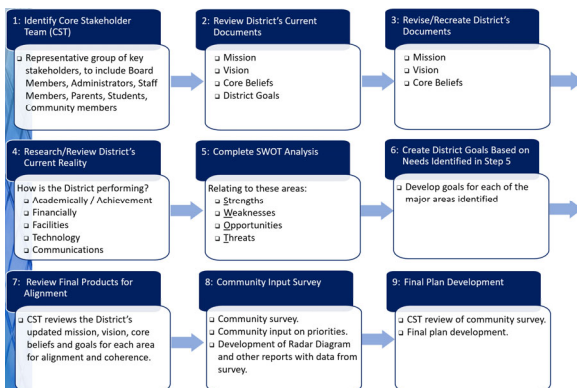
1: Identify Core Stakeholder Team (CST)

- Representative group of key stakeholders, to include Board Members, Administrators, Staff Members, Parents, Students, Community members

2: Review District's Current Documents

- Mission
- Vision
- Core Beliefs
- District Goals

3: Revise/Recreate District's Documents

- Mission
- Vision
- Core Beliefs

4: Research/Review District's Current Reality

How is the District performing?
- Academically / Achievement
- Financially
- Facilities
- Technology
- Communications

5: Complete SWOT Analysis

Relating to these areas:
- Strengths
- Weaknesses
- Opportunities
- Threats

6: Create District Goals Based on Needs Identified in Step 5

- Develop goals for each of the major areas identified

7: Review Final Products for Alignment

- CST reviews the District's updated mission, vision, core beliefs and goals for each area for alignment and coherence.

8: Community Input Survey

- Community survey.
- Community input on priorities.
- Development of Radar Diagram and other reports with data from survey.

9: Final Plan Development

- CST review of community survey.
- Final plan development.